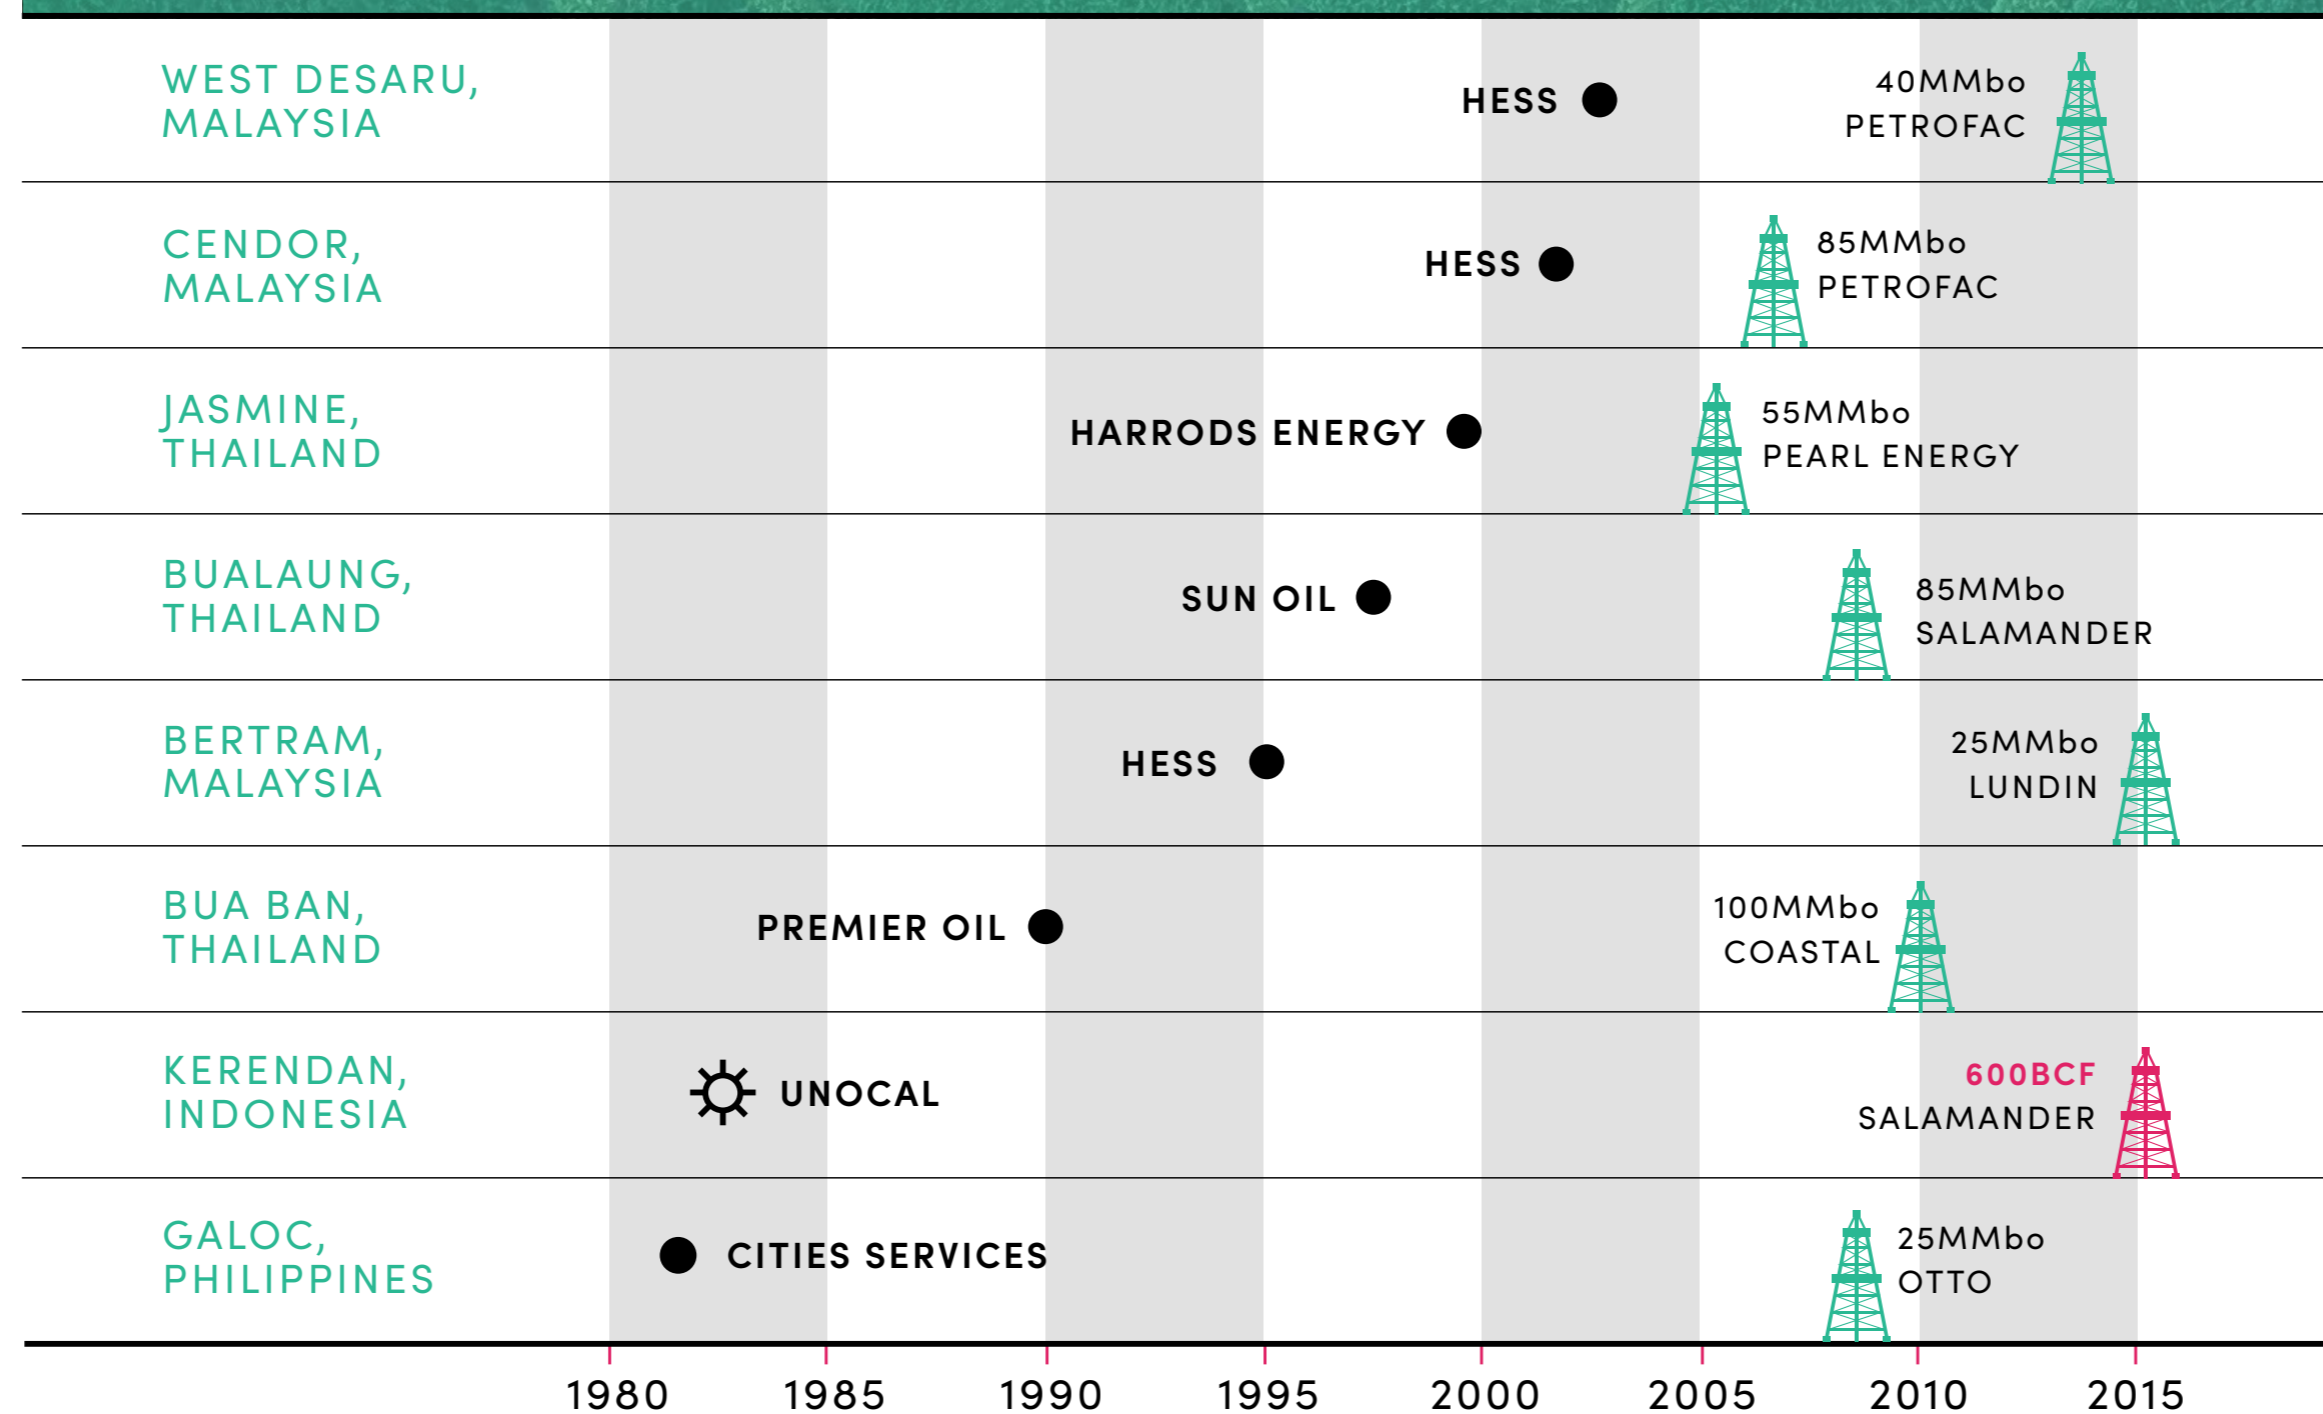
WEST DESARU, MALAYSIA
HESS
40MMbo
PETROFAC

CENDOR, MALAYSIA
HESS
85MMbo
PETROFAC

JASMINE, THAILAND
HARRODS ENERGY
55MMbo
PEARL ENERGY

BUALAUNG, THAILAND
SUN OIL
85MMbo
SALAMANDER

BERTRAM, MALAYSIA
HESS
25MMbo
LUNDIN

BUA BAN, THAILAND
PREMIER OIL
100MMbo
COASTAL

KERENDAN, INDONESIA
UNOCAL
600BCF
SALAMANDER

GALOC, PHILIPPINES
CITIES SERVICES
25MMbo
OTTO

1980
1985
1990
1995
2000
2005
2010
2015